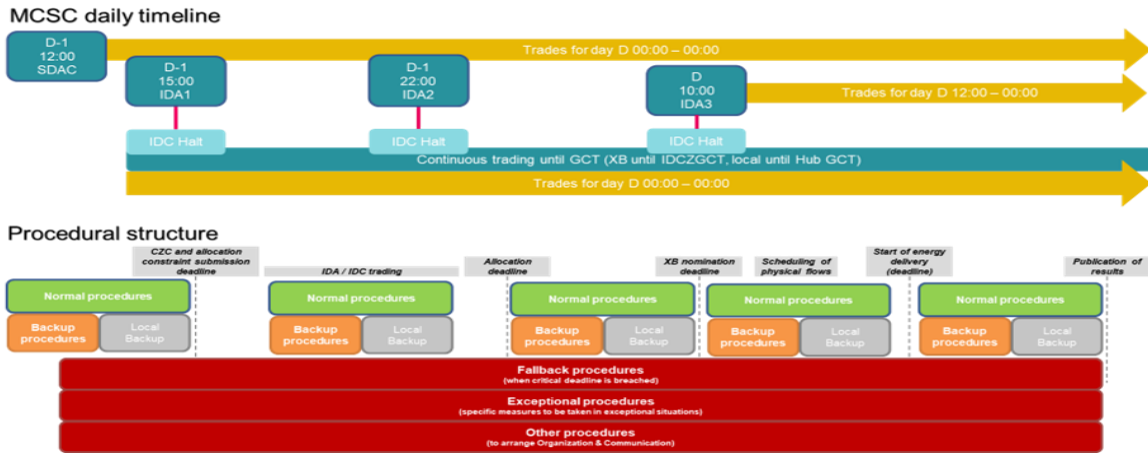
MCSC daily timeline

D-1
12:00
SDAC

Trades for day D 00:00 – 00:00

D-1
15:00
IDA1

D-1
22:00
IDA2

D
10:00
IDA3

Trades for day D 12:00 – 00:00

IDC Halt

IDC Halt

IDC Halt

Continuous trading until GCT (XB until IDCZGCT, local until Hub GCT)

Trades for day D 00:00 – 00:00

Procedural structure

CZC and allocation constraint submission deadline

IDA / IDC trading

Allocation deadline

XB nomination deadline

Scheduling of physical flows

Start of energy delivery (deadline)

Publication of results

Normal procedures

Backup procedures

Local Backup

Normal procedures

Backup procedures

Local Backup

Normal procedures

Backup procedures

Local Backup

Normal procedures

Backup procedures

Local Backup

Normal procedures

Backup procedures

Local Backup

Fallback procedures
(when critical deadline is breached)

Exceptional procedures
(specific measures to be taken in exceptional situations)

Other procedures
(to arrange Organization & Communication)